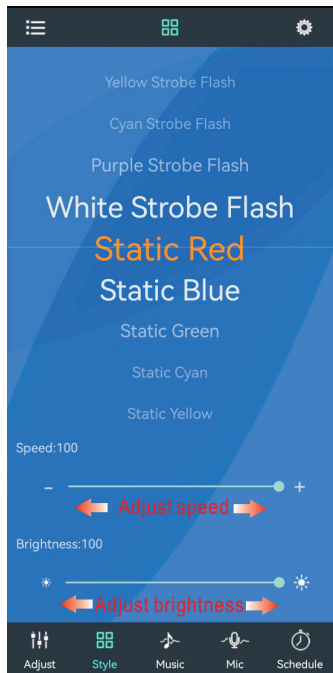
Yellow Strobe Flash

Cyan Strobe Flash

Purple Strobe Flash

White Strobe Flash

Static Red

Static Blue

Static Green

Static Cyan

Static Yellow

Speed:100

–

+

Adjust speed

Brightness:100

Adjust brightness

Adjust

Style

Music

Mic

Schedule